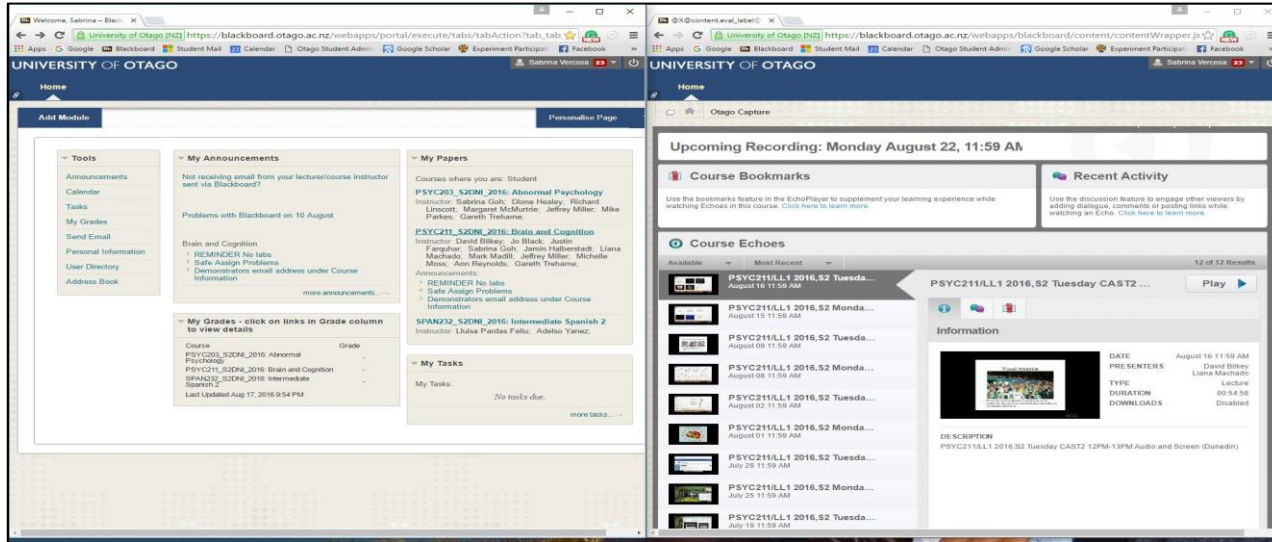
Welcome, Sabrina – Black ×

University of Otago [NZ] https://blackboard.otago.ac.nz/webapps/portal/execute/tabs/tabAction?tab_tab

Apps Google Blackboard Student Mail Calendar Otago Student Admin Google Scholar Experiment Participat Facebook

UNIVERSITY OF OTAGO

Sabrina Vercosa 23

Home

Add Module

Personalise Page

Tools

Announcements
Calendar
Tasks
My Grades
Send Email
Personal Information
User Directory
Address Book

My Announcements

Not receiving email from your lecturer/course instructor sent via Blackboard?

Problems with Blackboard on 10 August

Brain and Cognition
REMINDER No labs
Safe Assign Problems
Demonstrators email address under Course Information

more announcements...

My Grades - click on links in Grade column to view details

| Course | Grade |
|---|---|
| PSYC203_S2DNI_2016: Abnormal Psychology | - |
| PSYC211_S2DNI_2016: Brain and Cognition | - |
| SPAN232_S2DNI_2016: Intermediate Spanish 2 | - |

Last Updated Aug 17, 2016 9:54 PM

My Papers

Courses where you are: Student

PSYC203_S2DNI_2016: Abnormal Psychology
Instructor: Sabrina Goh; Dione Healey; Richard Linscott; Margaret McMurtrie; Jeffrey Miller; Mike Parkes; Gareth Treharne;

PSYC211_S2DNI_2016: Brain and Cognition
Instructor: David Bilkey; Jo Black; Justin Farquhar; Sabrina Goh; Jamin Halberstadt; Liana Machado; Mark Madill; Jeffrey Miller; Michelle Moss; Ann Reynolds; Gareth Treharne;
Announcements:
REMINDER No labs
Safe Assign Problems
Demonstrators email address under Course Information

SPAN232_S2DNI_2016: Intermediate Spanish 2
Instructor: Lluisa Pardas Feliu; Adelso Yanez;

My Tasks

My Tasks:
No tasks due.

more tasks...

@X@content.eval_label@ ×

University of Otago [NZ] https://blackboard.otago.ac.nz/webapps/blackboard/content/contentWrapper.js

Apps Google Blackboard Student Mail Calendar Otago Student Admin Google Scholar Experiment Participat Facebook

UNIVERSITY OF OTAGO

Sabrina Vercosa 23

Home

Otago Capture

Upcoming Recording: Monday August 22, 11:59 AM

Course Bookmarks

Use the bookmarks feature in the EchoPlayer to supplement your learning experience while watching Echoes in this course. Click here to learn more.

Recent Activity

Use the discussion feature to engage other viewers by adding dialogue, comments or posting links while watching an Echo. Click here to learn more.

Course Echoes

Available Most Recent 12 of 12 Results

PSYC211/LL1 2016,S2 Tuesda... August 16 11:59 AM
PSYC211/LL1 2016,S2 Monda... August 15 11:59 AM
PSYC211/LL1 2016,S2 Tuesda... August 09 11:59 AM
PSYC211/LL1 2016,S2 Monda... August 08 11:59 AM
PSYC211/LL1 2016,S2 Tuesda... August 02 11:59 AM
PSYC211/LL1 2016,S2 Monda... August 01 11:59 AM
PSYC211/LL1 2016,S2 Tuesda... July 26 11:59 AM
PSYC211/LL1 2016,S2 Monda... July 25 11:59 AM
PSYC211/LL1 2016,S2 Tuesda... July 19 11:59 AM

PSYC211/LL1 2016,S2 Tuesday CAST2 ...

Play

Information

DATE August 16 11:59 AM
PRESENTERS David Bilkey Liana Machado
TYPE Lecture
DURATION 00:54:56
DOWNLOADS Disabled

DESCRIPTION
PSYC211/LL1 2016,S2 Tuesday CAST2 12PM-13PM Audio and Screen (Dunedin)